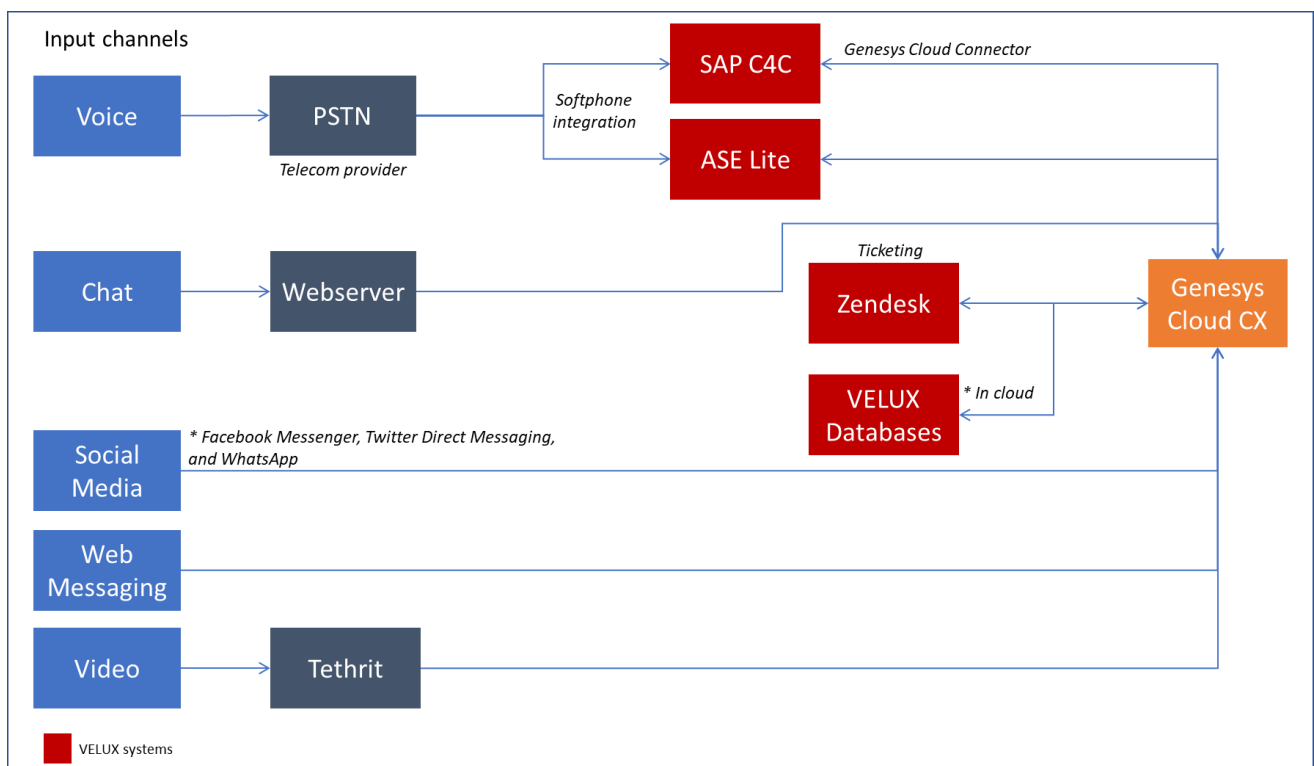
Input channels

Voice

PSTN

Telecom provider

Softphone integration

SAP C4C

Genesys Cloud Connector

ASE Lite

Chat

Webserver

Ticketing

Zendesk

Genesys Cloud CX

VELUX Databases

* In cloud

Social Media

* Facebook Messenger, Twitter Direct Messaging, and WhatsApp

Web Messaging

Video

Tethrit

VELUX systems